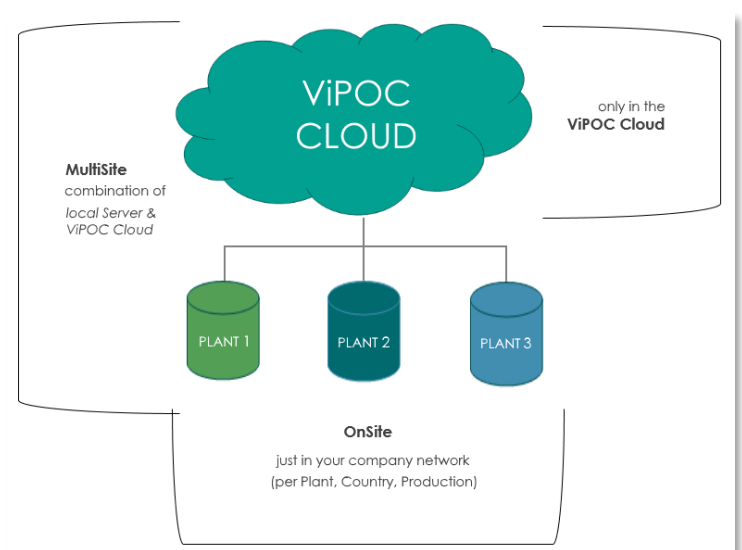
ViPOC CLOUD

only in the
**ViPOC Cloud**

**MultiSite**
combination of
*local Server &*
*ViPOC Cloud*

PLANT 1

PLANT 2

PLANT 3

**OnSite**
just in your company network
(per Plant, Country, Production)